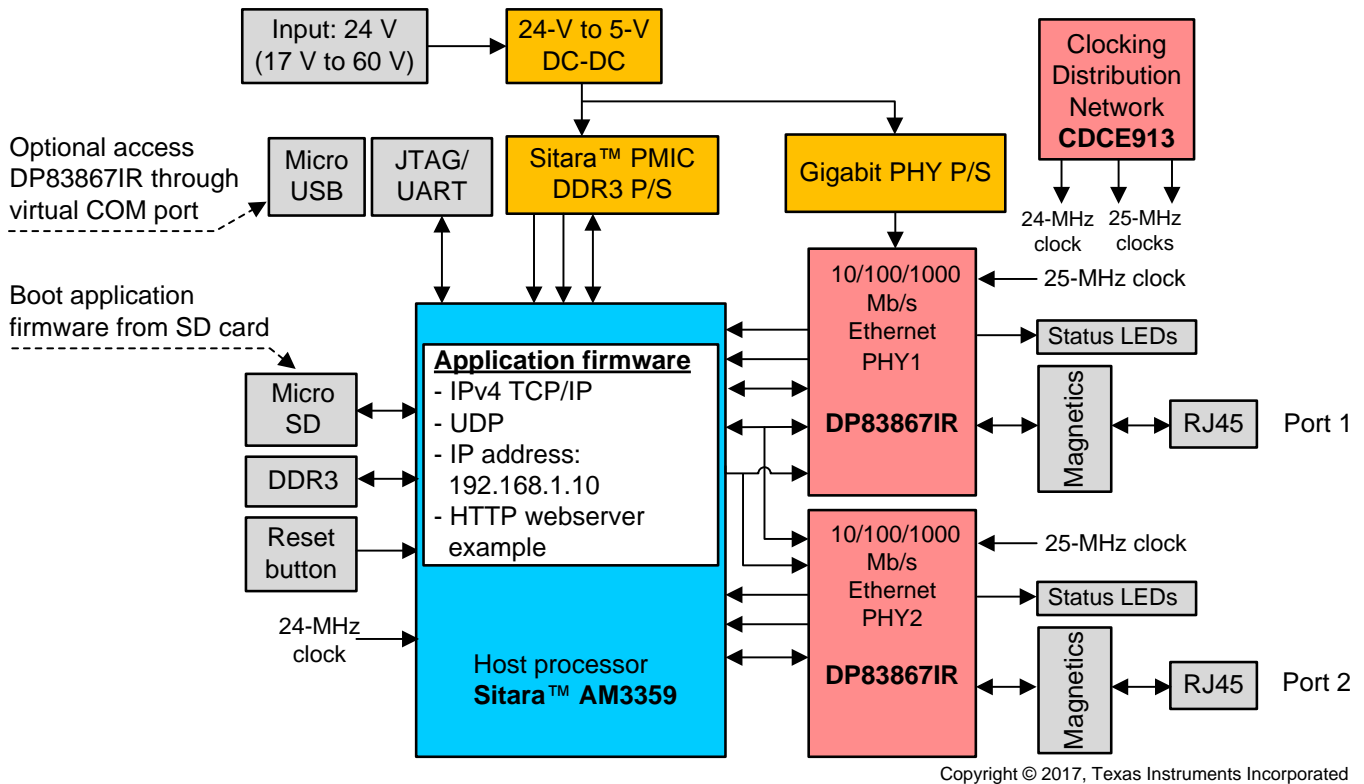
Input: 24 V (17 V to 60 V)

24-V to 5-V DC-DC

Clocking Distribution Network
**CDCE913**

24-MHz clock
25-MHz clocks

Optional access DP83867IR through virtual COM port

Micro USB

JTAG/ UART

Sitara™ PMIC DDR3 P/S

Gigabit PHY P/S

Boot application firmware from SD card

10/100/1000 Mb/s Ethernet PHY1
**DP83867IR**

25-MHz clock

Status LEDs

Magnetics

RJ45

Port 1

**Application firmware**
- IPv4 TCP/IP
- UDP
- IP address: 192.168.1.10
- HTTP webserver example

Micro SD

DDR3

Reset button

24-MHz clock

10/100/1000 Mb/s Ethernet PHY2
**DP83867IR**

25-MHz clock

Status LEDs

Magnetics

RJ45

Port 2

Host processor
**Sitara™ AM3359**

Copyright © 2017, Texas Instruments Incorporated